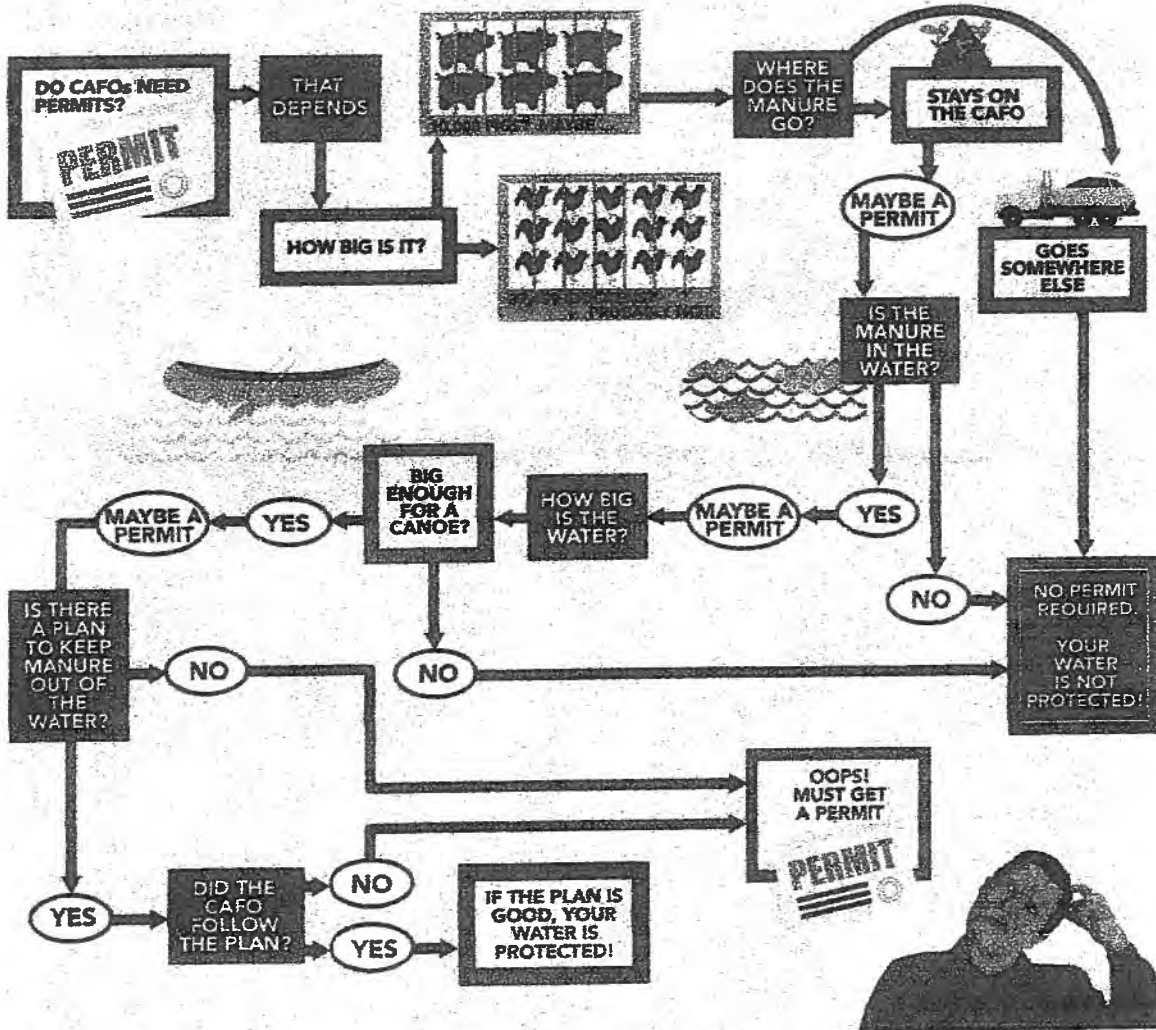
DO CAFOs NEED PERMITS?

PERMIT

THAT DEPENDS

HOW BIG IS IT?

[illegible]

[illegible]

WHERE DOES THE MANURE GO?

STAYS ON THE CAFO

MAYBE A PERMIT

GOES SOMEWHERE ELSE

IS THE MANURE IN THE WATER?

YES

NO

MAYBE A PERMIT

HOW BIG IS THE WATER?

BIG ENOUGH FOR A CANOE?

YES

NO

MAYBE A PERMIT

NO PERMIT REQUIRED. YOUR WATER IS NOT PROTECTED!

IS THERE A PLAN TO KEEP MANURE OUT OF THE WATER?

NO

OOPS! MUST GET A PERMIT

PERMIT

YES

DID THE CAFO FOLLOW THE PLAN?

NO

YES

IF THE PLAN IS GOOD, YOUR WATER IS PROTECTED!